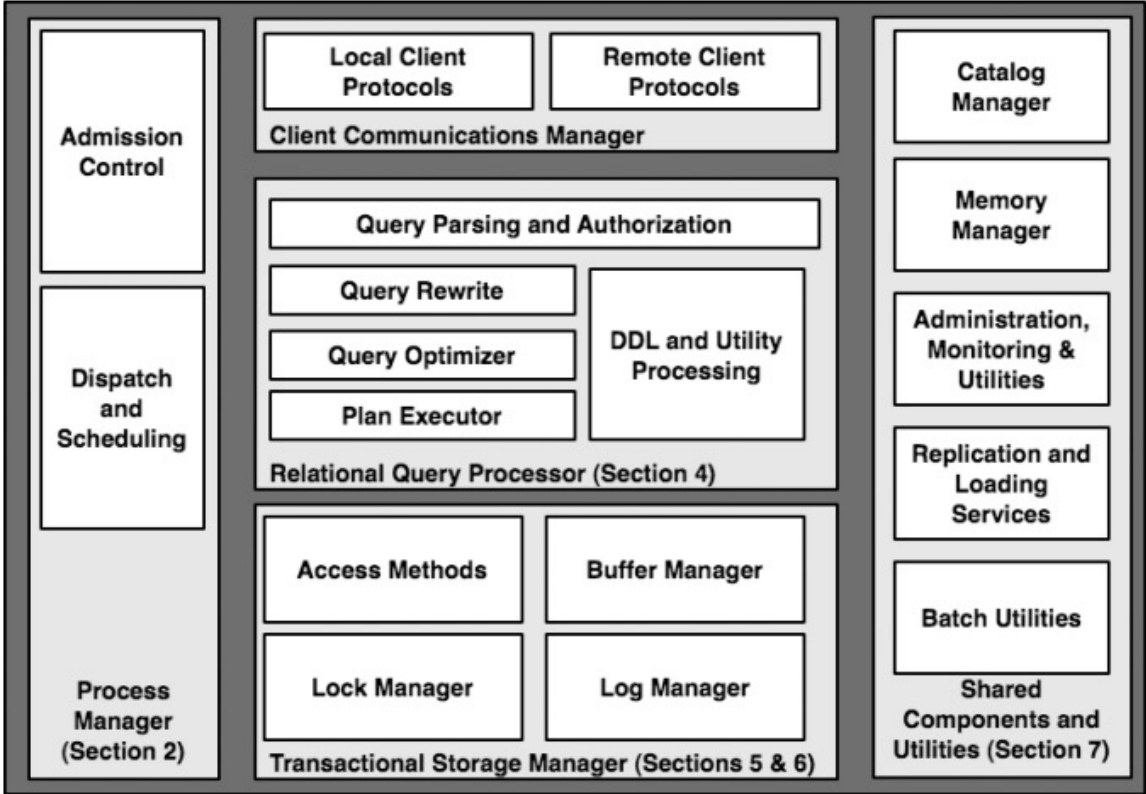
Admission Control

Dispatch and Scheduling

Process Manager (Section 2)

Local Client Protocols

Remote Client Protocols

Client Communications Manager

Query Parsing and Authorization

Query Rewrite

Query Optimizer

Plan Executor

DDL and Utility Processing

Relational Query Processor (Section 4)

Access Methods

Buffer Manager

Lock Manager

Log Manager

Transactional Storage Manager (Sections 5 & 6)

Catalog Manager

Memory Manager

Administration, Monitoring & Utilities

Replication and Loading Services

Batch Utilities

Shared Components and Utilities (Section 7)